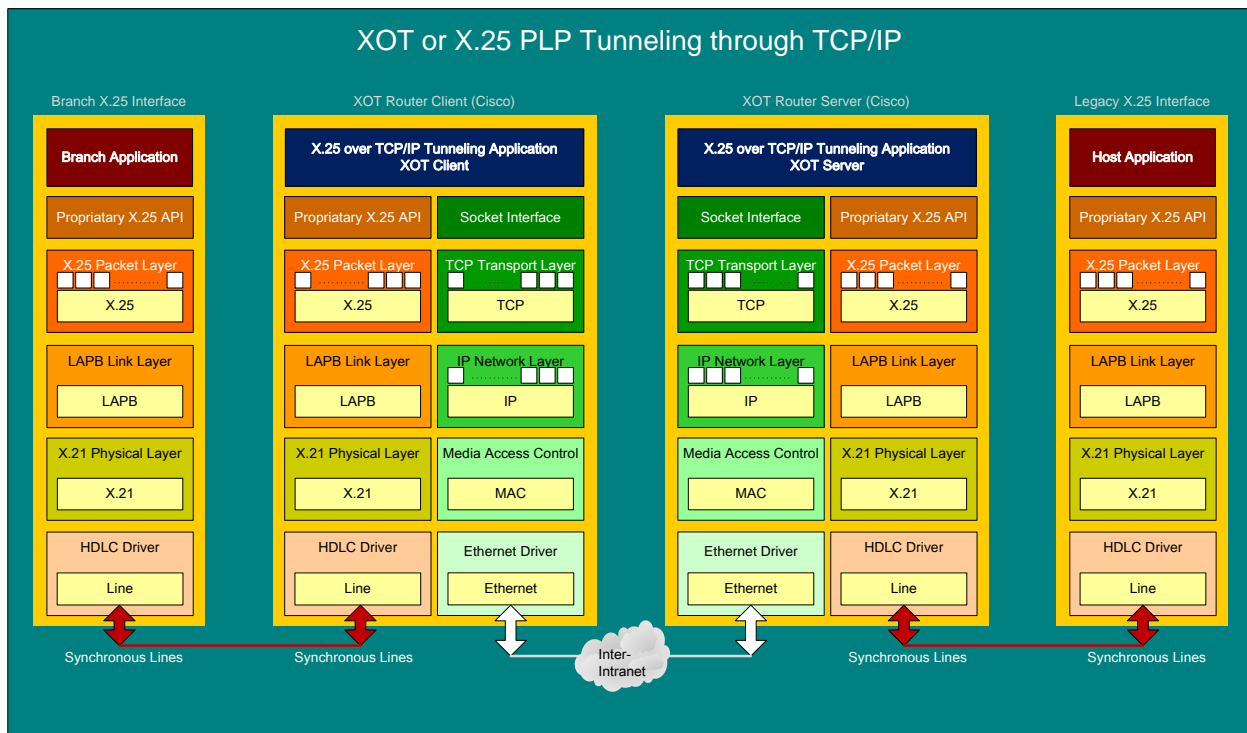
XOT or X.25 PLP Tunneling through TCP/IP

Branch X.25 Interface

Branch Application

Propriatary X.25 API

X.25 Packet Layer

X.25

LAPB Link Layer

LAPB

X.21 Physical Layer

X.21

HDLC Driver

Line

XOT Router Client (Cisco)

X.25 over TCP/IP Tunneling Application XOT Client

Propriatary X.25 API

Socket Interface

X.25 Packet Layer

X.25

TCP Transport Layer

TCP

LAPB Link Layer

LAPB

IP Network Layer

IP

X.21 Physical Layer

X.21

Media Access Control

MAC

HDLC Driver

Line

Ethernet Driver

Ethernet

XOT Router Server (Cisco)

X.25 over TCP/IP Tunneling Application XOT Server

Socket Interface

Propriatary X.25 API

TCP Transport Layer

TCP

X.25 Packet Layer

X.25

IP Network Layer

IP

LAPB Link Layer

LAPB

Media Access Control

MAC

X.21 Physical Layer

X.21

Ethernet Driver

Ethernet

HDLC Driver

Line

Legacy X.25 Interface

Host Application

Propriatary X.25 API

X.25 Packet Layer

X.25

LAPB Link Layer

LAPB

X.21 Physical Layer

X.21

HDLC Driver

Line

Synchronous Lines

Synchronous Lines

Inter-Intranet

Synchronous Lines

Synchronous Lines